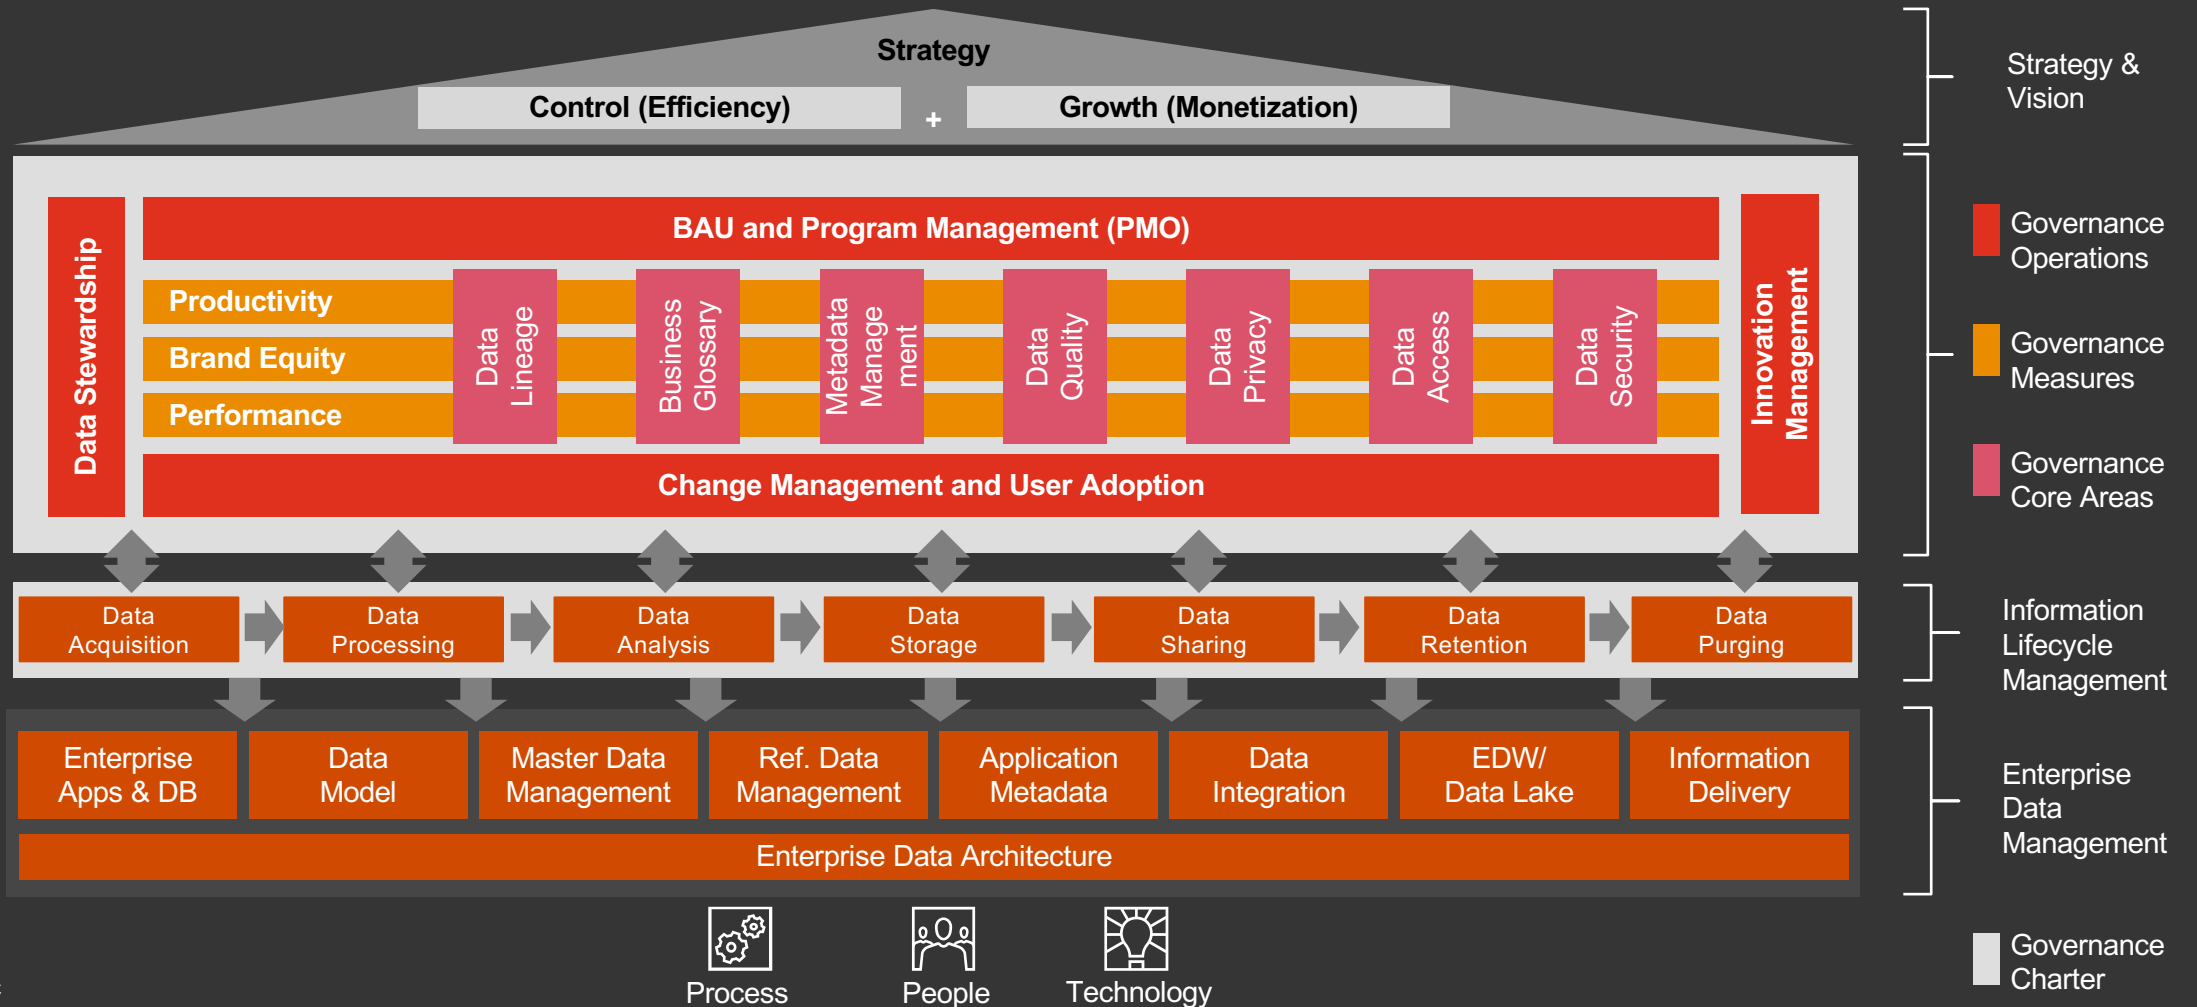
Strategy

Control (Efficiency) + Growth (Monetization)

Strategy & Vision

Data Stewardship

BAU and Program Management (PMO)

Productivity

Brand Equity

Performance

Data Lineage

Business Glossary

Metadata Management

Data Quality

Data Privacy

Data Access

Data Security

Change Management and User Adoption

Innovation Management

Governance Operations

Governance Measures

Governance Core Areas

Data Acquisition

Data Processing

Data Analysis

Data Storage

Data Sharing

Data Retention

Data Purging

Information Lifecycle Management

Enterprise Apps & DB

Data Model

Master Data Management

Ref. Data Management

Application Metadata

Data Integration

EDW/ Data Lake

Information Delivery

Enterprise Data Architecture

Enterprise Data Management

Process

People

Technology

Governance Charter